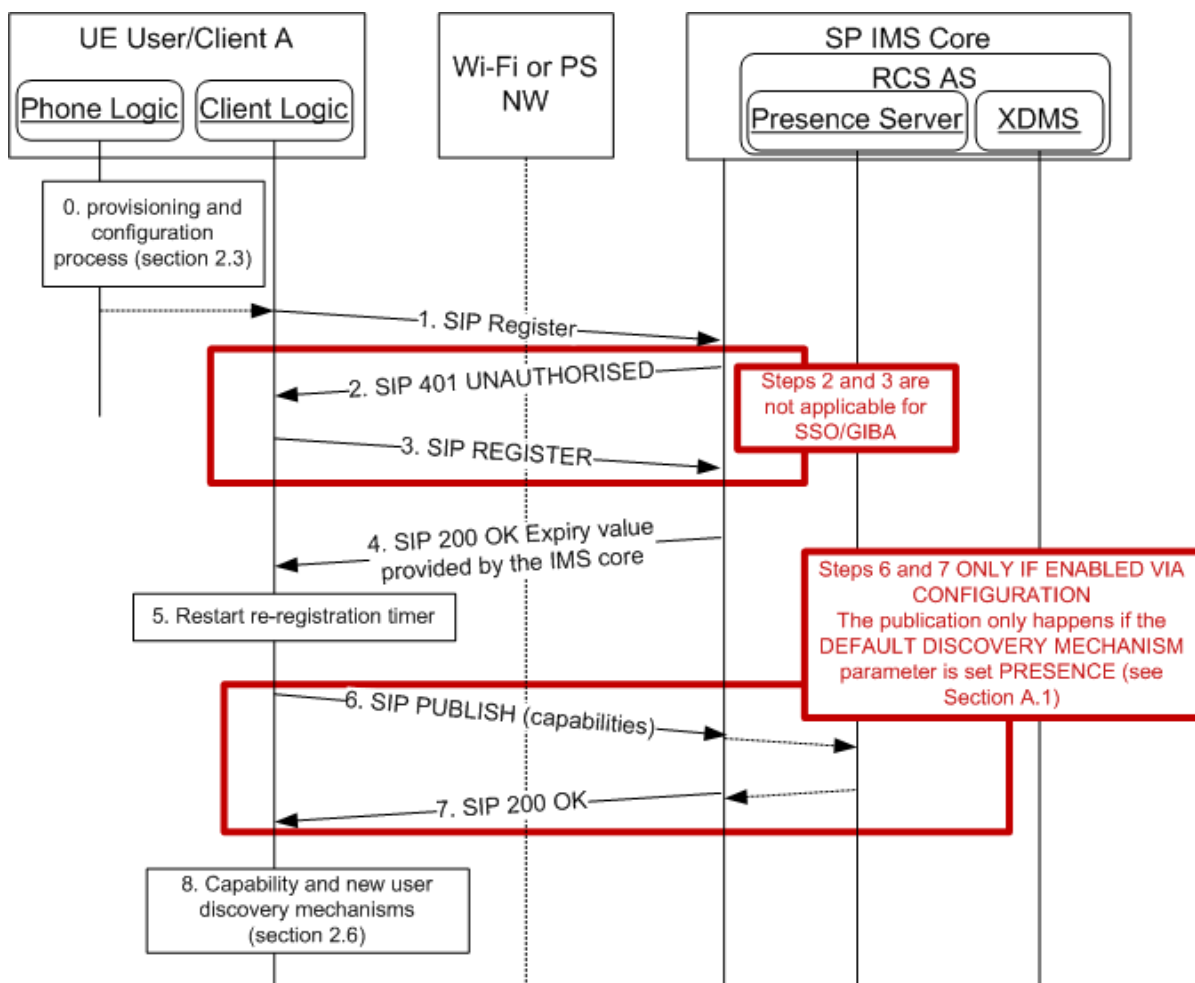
UE User/Client A

Phone Logic

Client Logic

Wi-Fi or PS NW

SP IMS Core

RCS AS

Presence Server

XDMS

0. provisioning and configuration process (section 2.3)

1. SIP Register

2. SIP 401 UNAUTHORISED

Steps 2 and 3 are not applicable for SSO/GIBA

3. SIP REGISTER

4. SIP 200 OK Expiry value provided by the IMS core

5. Restart re-registration timer

Steps 6 and 7 ONLY IF ENABLED VIA CONFIGURATION
The publication only happens if the DEFAULT DISCOVERY MECHANISM parameter is set PRESENCE (see Section A.1)

6. SIP PUBLISH (capabilities)

7. SIP 200 OK

8. Capability and new user discovery mechanisms (section 2.6)